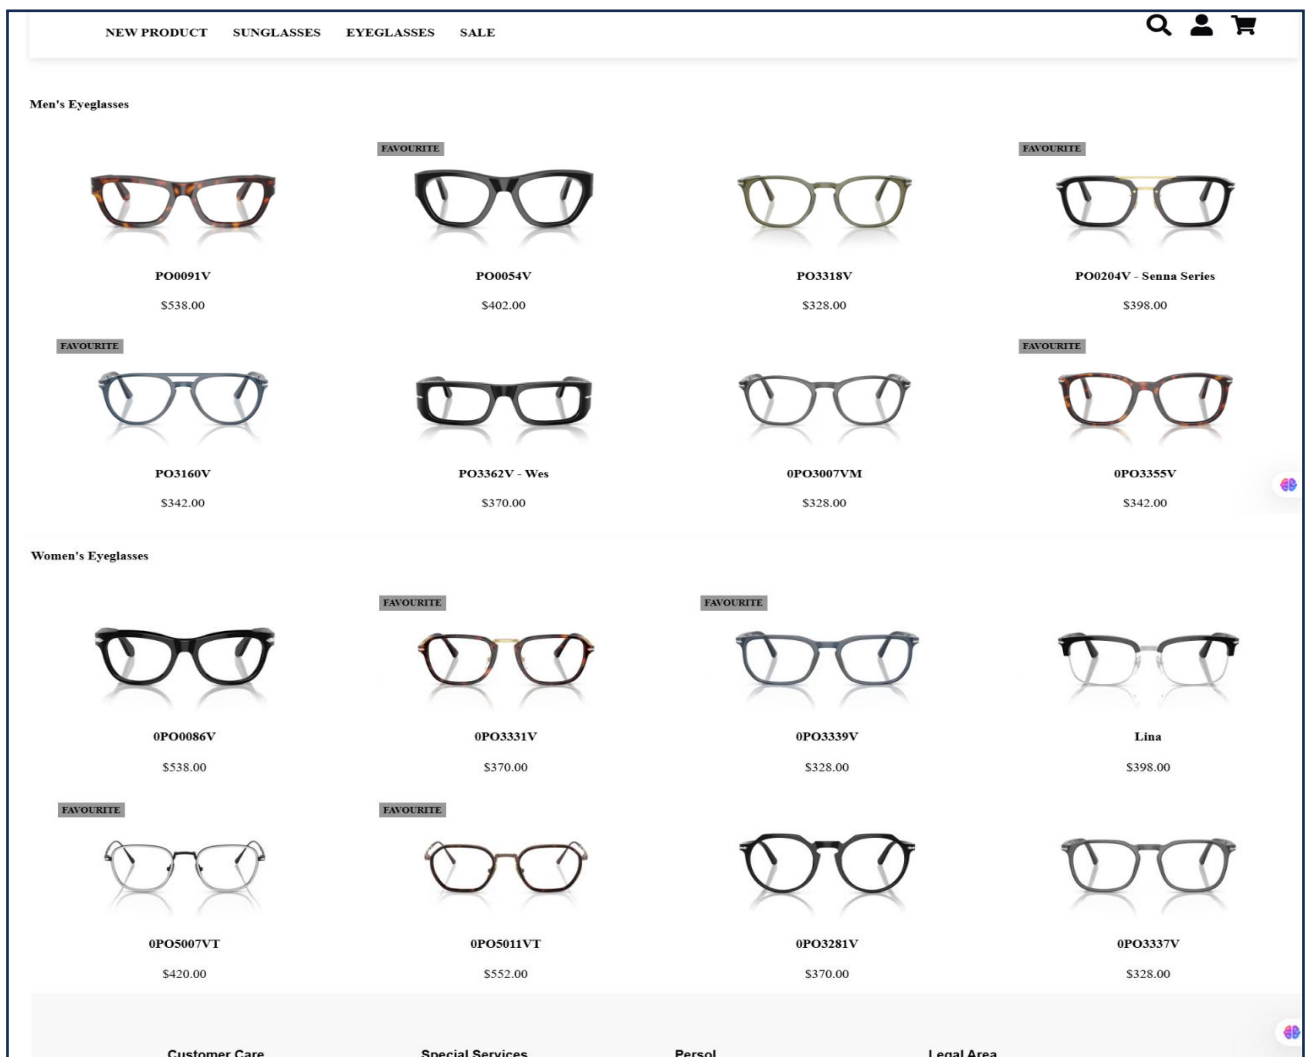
NEW PRODUCT SUNGLASSES EYEGLASSES SALE

Men's Eyeglasses

PO0091V
$538.00

FAVOURITE
PO0054V
$402.00

PO3318V
$328.00

FAVOURITE
PO0204V - Senna Series
$398.00

FAVOURITE
PO3160V
$342.00

PO3362V - Wes
$370.00

0PO3007VM
$328.00

FAVOURITE
0PO3355V
$342.00

Women's Eyeglasses

0PO0086V
$538.00

FAVOURITE
0PO3331V
$370.00

FAVOURITE
0PO3339V
$328.00

Lina
$398.00

FAVOURITE
0PO5007VT
$420.00

FAVOURITE
0PO5011VT
$552.00

0PO3281V
$370.00

0PO3337V
$328.00

Customer Care Special Services Persol Legal Area